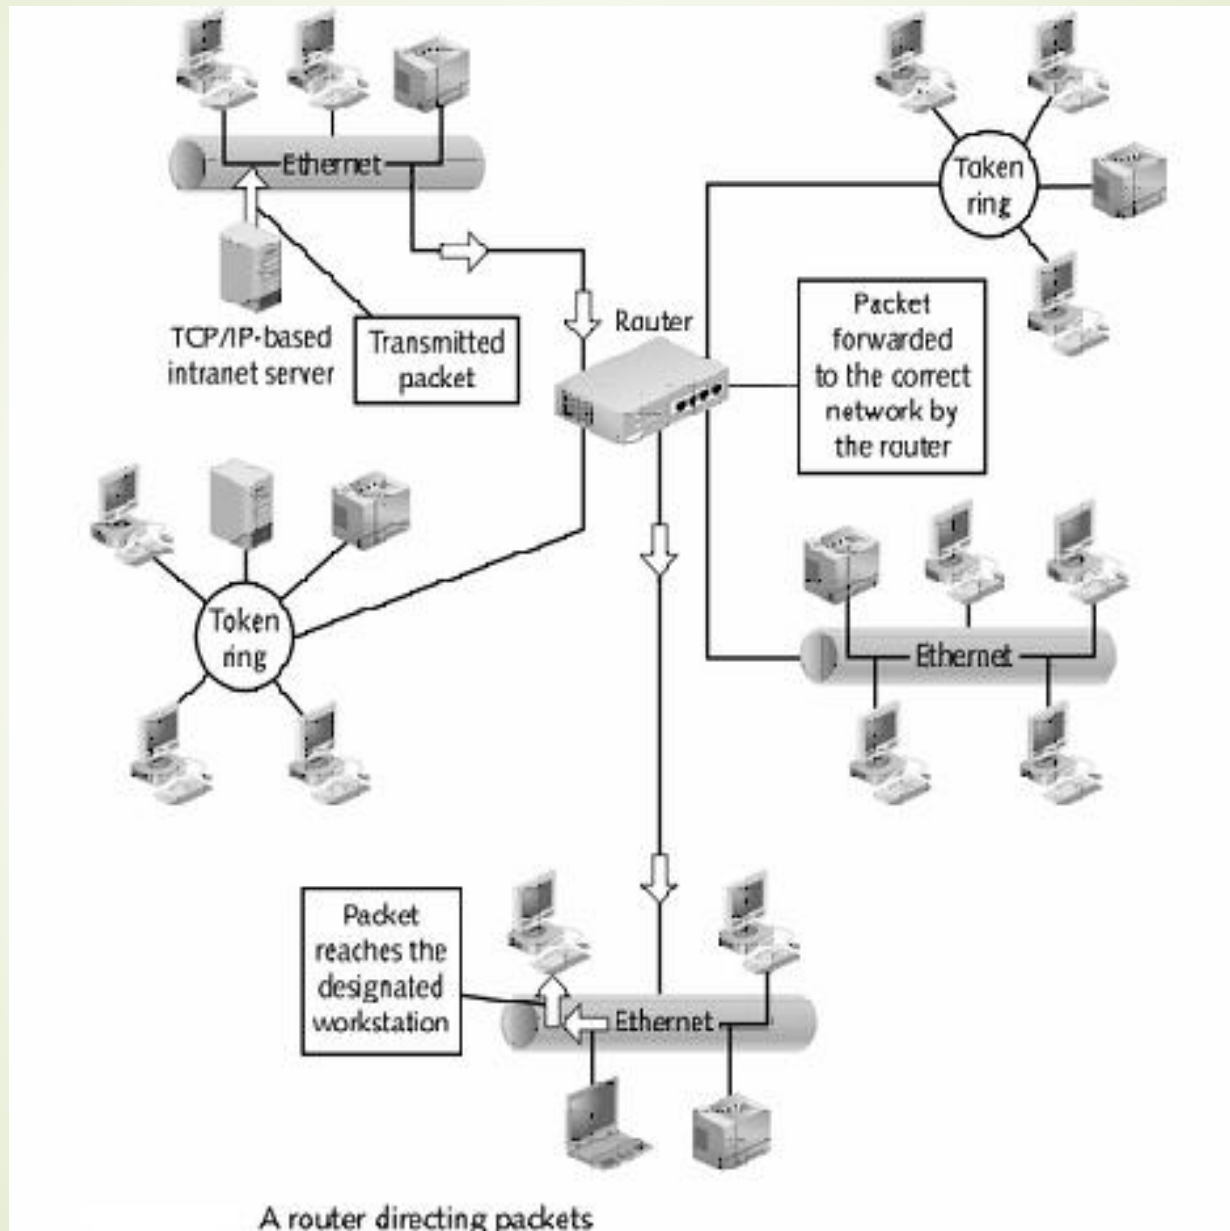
Ethernet

Token ring

TCP/IP-based intranet server

Transmitted packet

Router

Packet forwarded to the correct network by the router

Token ring

Ethernet

Packet reaches the designated workstation

Ethernet

A router directing packets